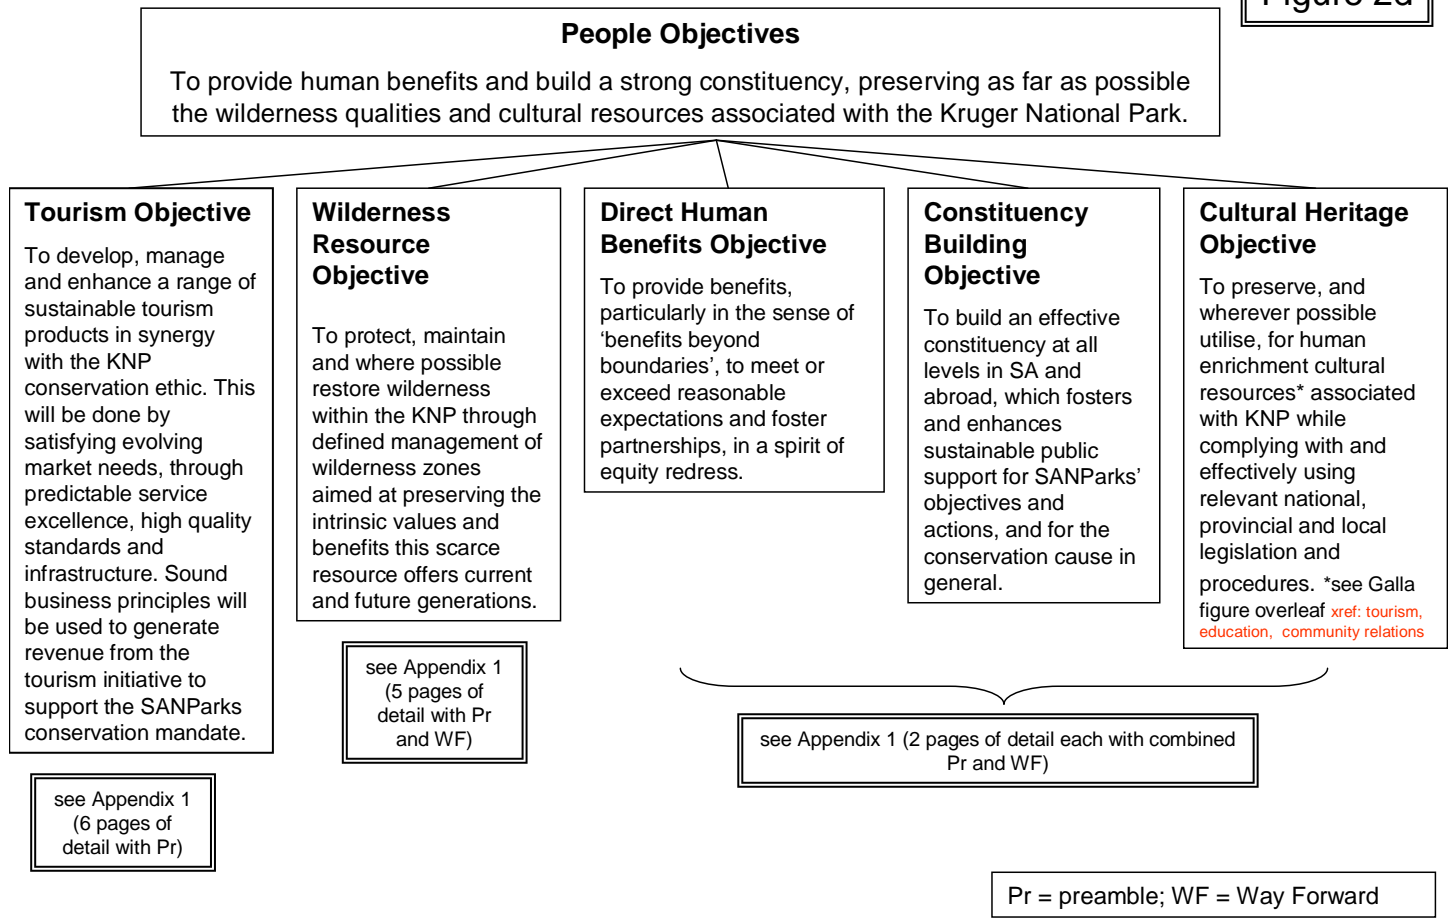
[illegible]

People Objectives

To provide human benefits and build a strong constituency, preserving as far as possible the wilderness qualities and cultural resources associated with the Kruger National Park.

Tourism Objective

To develop, manage and enhance a range of sustainable tourism products in synergy with the KNP conservation ethic. This will be done by satisfying evolving market needs, through predictable service excellence, high quality standards and infrastructure. Sound business principles will be used to generate revenue from the tourism initiative to support the SANParks conservation mandate.

see Appendix 1 (6 pages of detail with Pr)

Wilderness Resource Objective

To protect, maintain and where possible restore wilderness within the KNP through defined management of wilderness zones aimed at preserving the intrinsic values and benefits this scarce resource offers current and future generations.

see Appendix 1 (5 pages of detail with Pr and WF)

Direct Human Benefits Objective

To provide benefits, particularly in the sense of 'benefits beyond boundaries', to meet or exceed reasonable expectations and foster partnerships, in a spirit of equity redress.

Constituency Building Objective

To build an effective constituency at all levels in SA and abroad, which fosters and enhances sustainable public support for SANParks' objectives and actions, and for the conservation cause in general.

Cultural Heritage Objective

To preserve, and wherever possible utilise, for human enrichment cultural resources* associated with KNP while complying with and effectively using relevant national, provincial and local legislation and procedures. *see Galla figure overleaf xref: tourism, education, community relations

see Appendix 1 (2 pages of detail each with combined Pr and WF)

Pr = preamble; WF = Way Forward